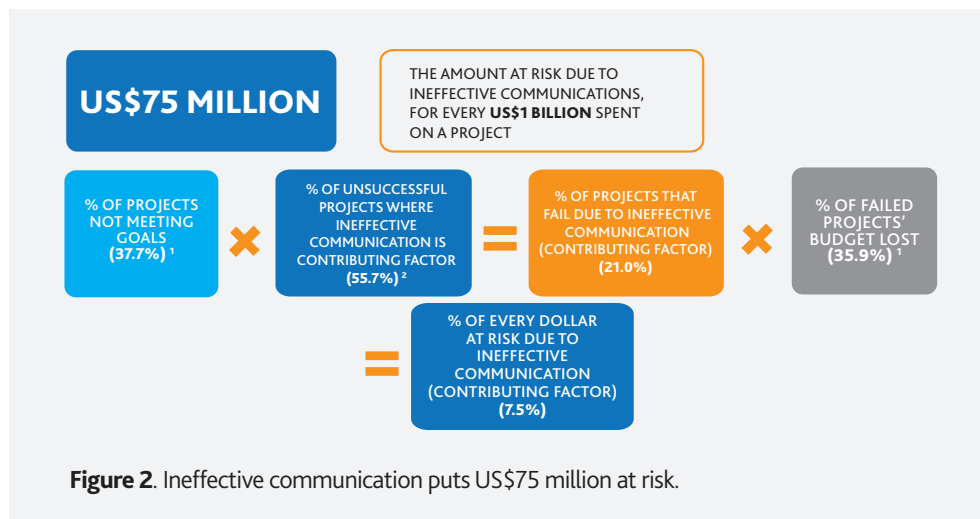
US$75 MILLION

THE AMOUNT AT RISK DUE TO INEFFECTIVE COMMUNICATIONS, FOR EVERY **US$1 BILLION** SPENT ON A PROJECT

% OF PROJECTS NOT MEETING GOALS **(37.7%)** $^1$

×

% OF UNSUCCESSFUL PROJECTS WHERE INEFFECTIVE COMMUNICATION IS CONTRIBUTING FACTOR **(55.7%)** $^2$

=

% OF PROJECTS THAT FAIL DUE TO INEFFECTIVE COMMUNICATION (CONTRIBUTING FACTOR) **(21.0%)**

×

% OF FAILED PROJECTS' BUDGET LOST **(35.9%)** $^1$

=

% OF EVERY DOLLAR AT RISK DUE TO INEFFECTIVE COMMUNICATION (CONTRIBUTING FACTOR) **(7.5%)**

**Figure 2**. Ineffective communication puts US$75 million at risk.